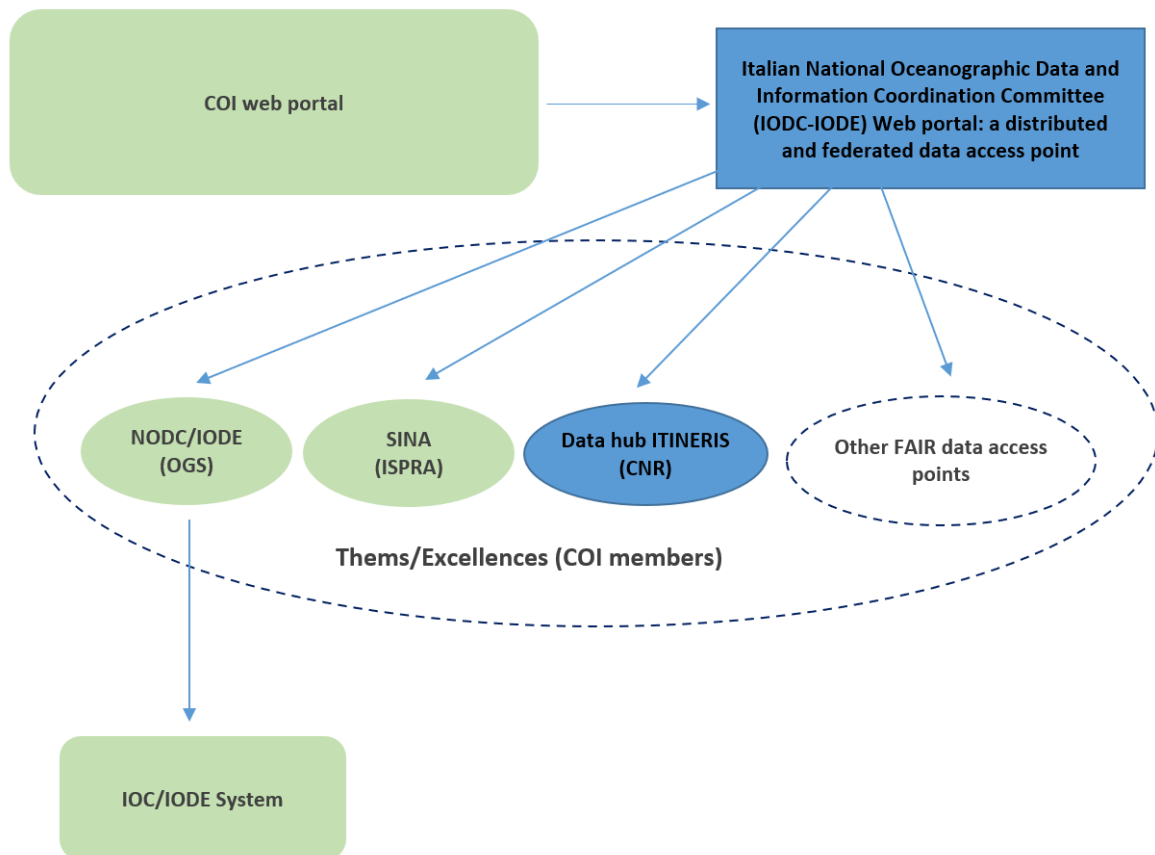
COI web portal

Italian National Oceanographic Data and Information Coordination Committee (IODC-IODE) Web portal: a distributed and federated data access point

NODC/IODE
(OGS)

SINA
(ISPRA)

Data hub ITINERIS
(CNR)

Other FAIR data access points

Thems/Excellences (COI members)

IOC/IODE System